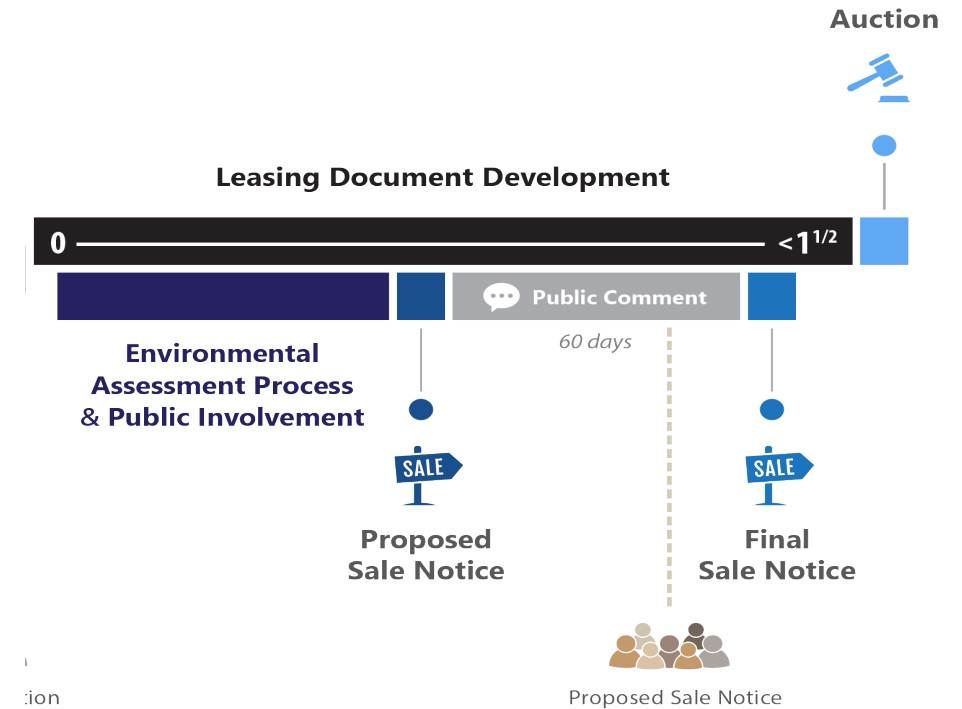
Auction

Leasing Document Development

0

$<1^{1/2}$

Public Comment

60 days

Environmental Assessment Process & Public Involvement

SALE

Proposed Sale Notice

SALE

Final Sale Notice

tion

Proposed Sale Notice